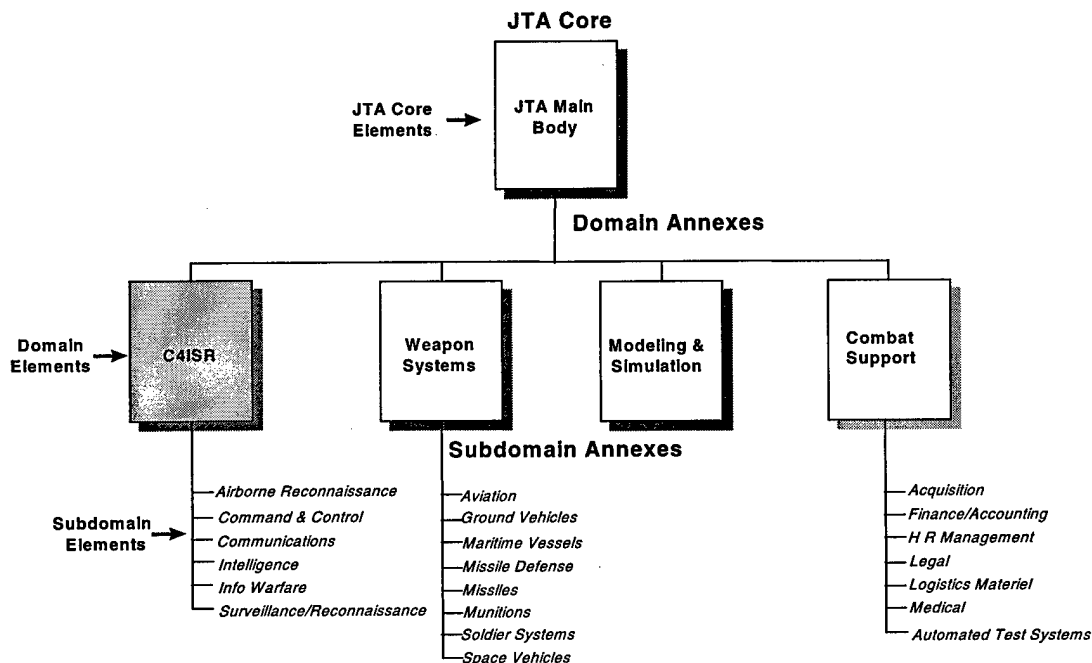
JTA Core

JTA Core Elements

JTA Main Body

Domain Annexes

Domain Elements

C4ISR

Weapon Systems

Modeling & Simulation

Combat Support

Subdomain Annexes

Subdomain Elements

Airborne Reconnaissance
Command & Control
Communications
Intelligence
Info Warfare
Surveillance/Reconnaissance

Aviation
Ground Vehicles
Maritime Vessels
Missile Defense
Missiles
Munitions
Soldier Systems
Space Vehicles

Acquisition
Finance/Accounting
H R Management
Legal
Logistics Materiel
Medical
Automated Test Systems